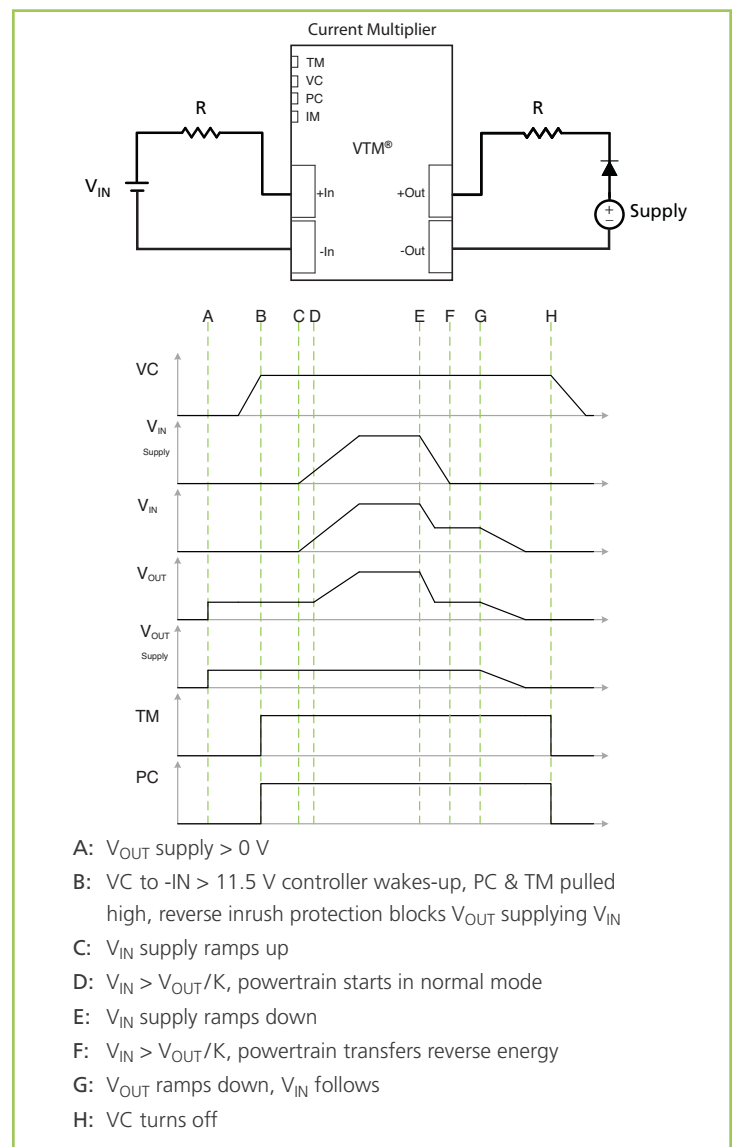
Current Multiplier

TM
VC
PC
IM

R

VTM®

R

$V_{IN}$

+In

+Out

Supply

-In

-Out

A B C D E F G H

VC

$V_{IN}$
Supply

$V_{IN}$

$V_{OUT}$

$V_{OUT}$
Supply

TM

PC

A: $V_{OUT}$ supply > 0 V

B: VC to -IN > 11.5 V controller wakes-up, PC & TM pulled high, reverse inrush protection blocks $V_{OUT}$ supplying $V_{IN}$

C: $V_{IN}$ supply ramps up

D: $V_{IN}$ > $V_{OUT}$/K, powertrain starts in normal mode

E: $V_{IN}$ supply ramps down

F: $V_{IN}$ > $V_{OUT}$/K, powertrain transfers reverse energy

G: $V_{OUT}$ ramps down, $V_{IN}$ follows

H: VC turns off